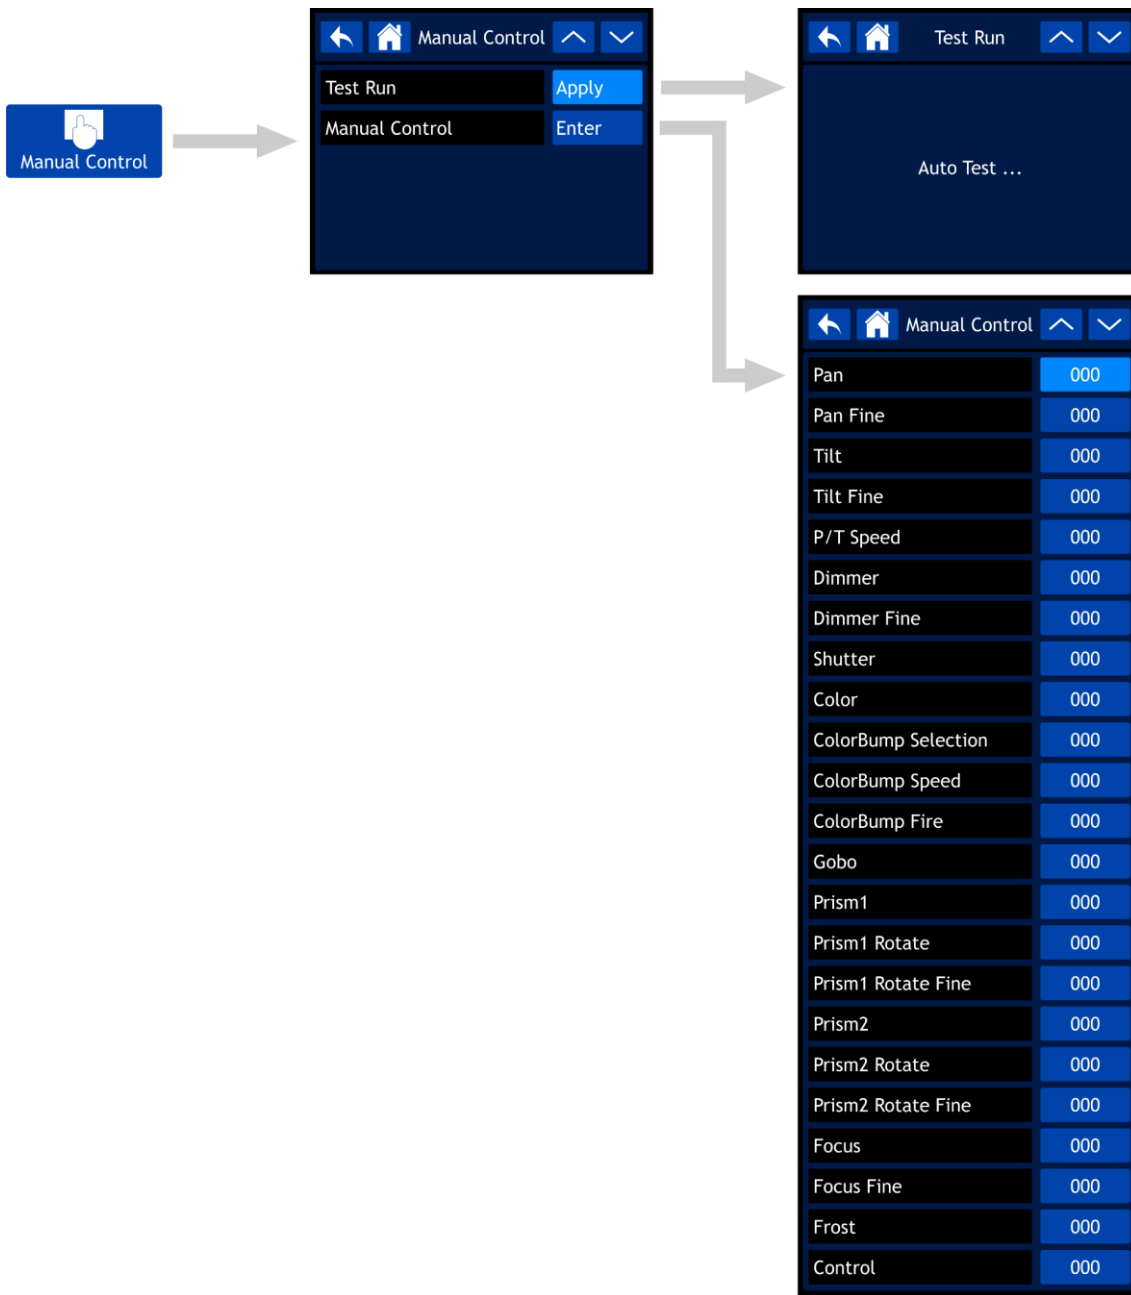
Manual Control

Manual Control

| Test Run | Apply |
|---|---|
| Manual Control | Enter |

Test Run

Auto Test ...

Manual Control

| Pan | 000 |
|---|---|
| Pan Fine | 000 |
| Tilt | 000 |
| Tilt Fine | 000 |
| P/T Speed | 000 |
| Dimmer | 000 |
| Dimmer Fine | 000 |
| Shutter | 000 |
| Color | 000 |
| ColorBump Selection | 000 |
| ColorBump Speed | 000 |
| ColorBump Fire | 000 |
| Gobo | 000 |
| Prism1 | 000 |
| Prism1 Rotate | 000 |
| Prism1 Rotate Fine | 000 |
| Prism2 | 000 |
| Prism2 Rotate | 000 |
| Prism2 Rotate Fine | 000 |
| Focus | 000 |
| Focus Fine | 000 |
| Frost | 000 |
| Control | 000 |